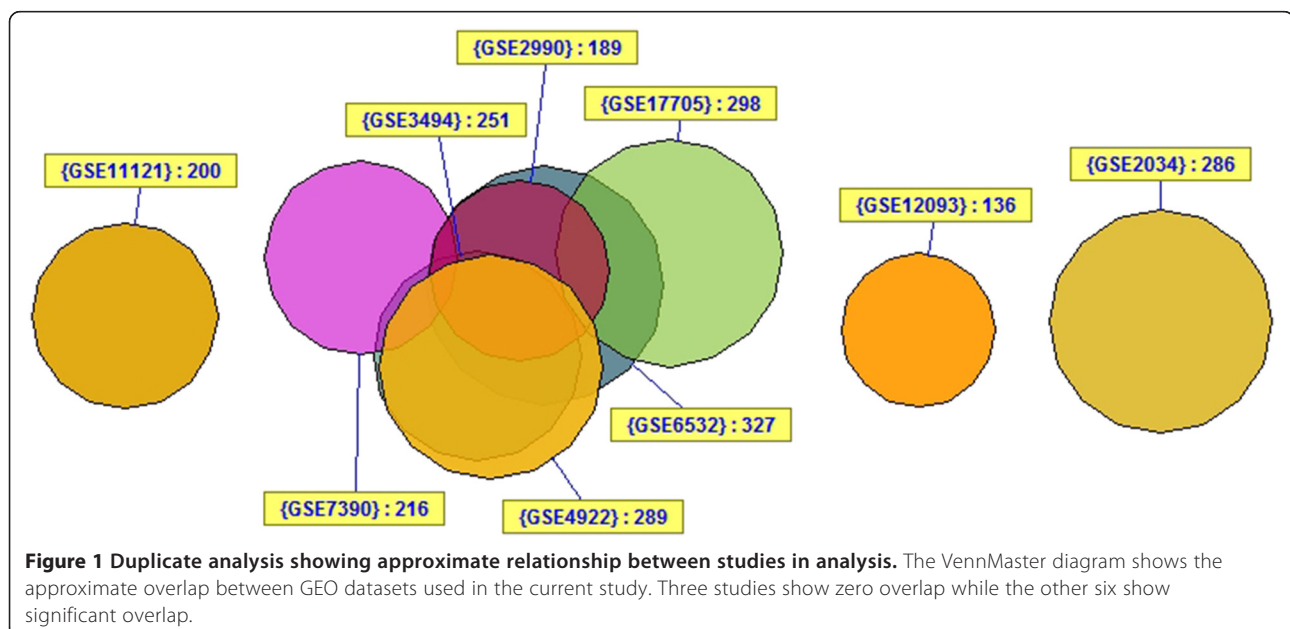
{GSE2990} : 189

{GSE17705} : 298

{GSE3494} : 251

{GSE11121} : 200

{GSE2034} : 286

{GSE12093} : 136

{GSE6532} : 327

{GSE7390} : 216

{GSE4922} : 289

**Figure 1 Duplicate analysis showing approximate relationship between studies in analysis.** The VennMaster diagram shows the approximate overlap between GEO datasets used in the current study. Three studies show zero overlap while the other six show significant overlap.